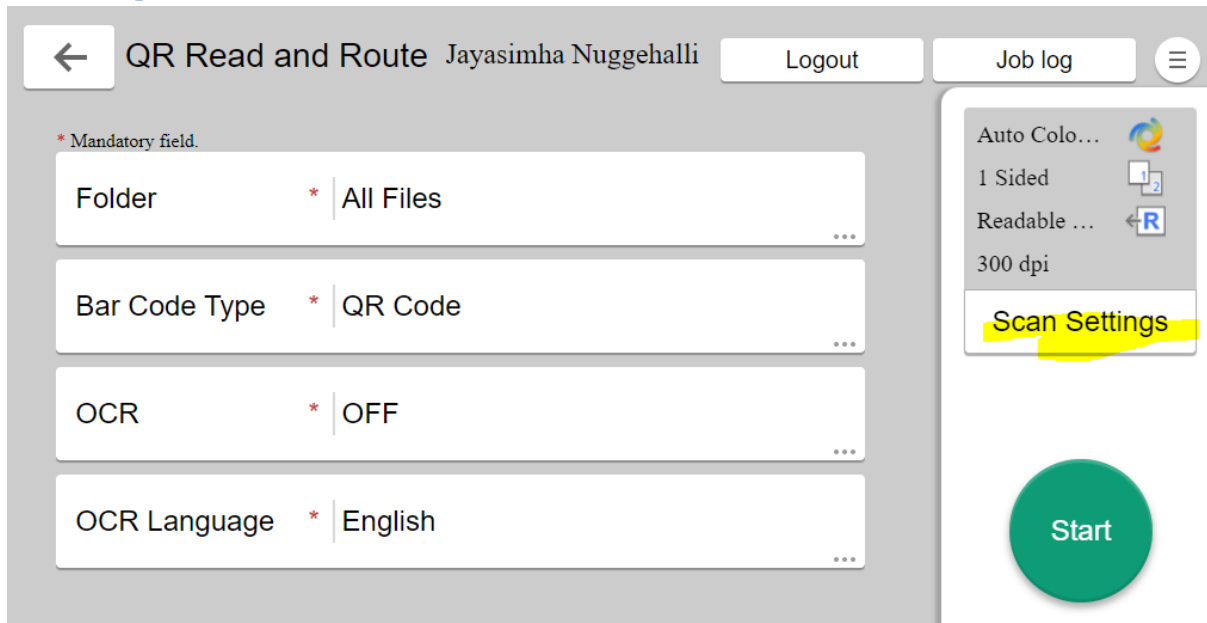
QR Read and Route Jayasimha Nuggehalli

Logout

Job log

* Mandatory field.

Folder * All Files

Bar Code Type * QR Code

OCR * OFF

OCR Language * English

Auto Colo…

1 Sided

Readable …

R

300 dpi

Scan Settings

Start